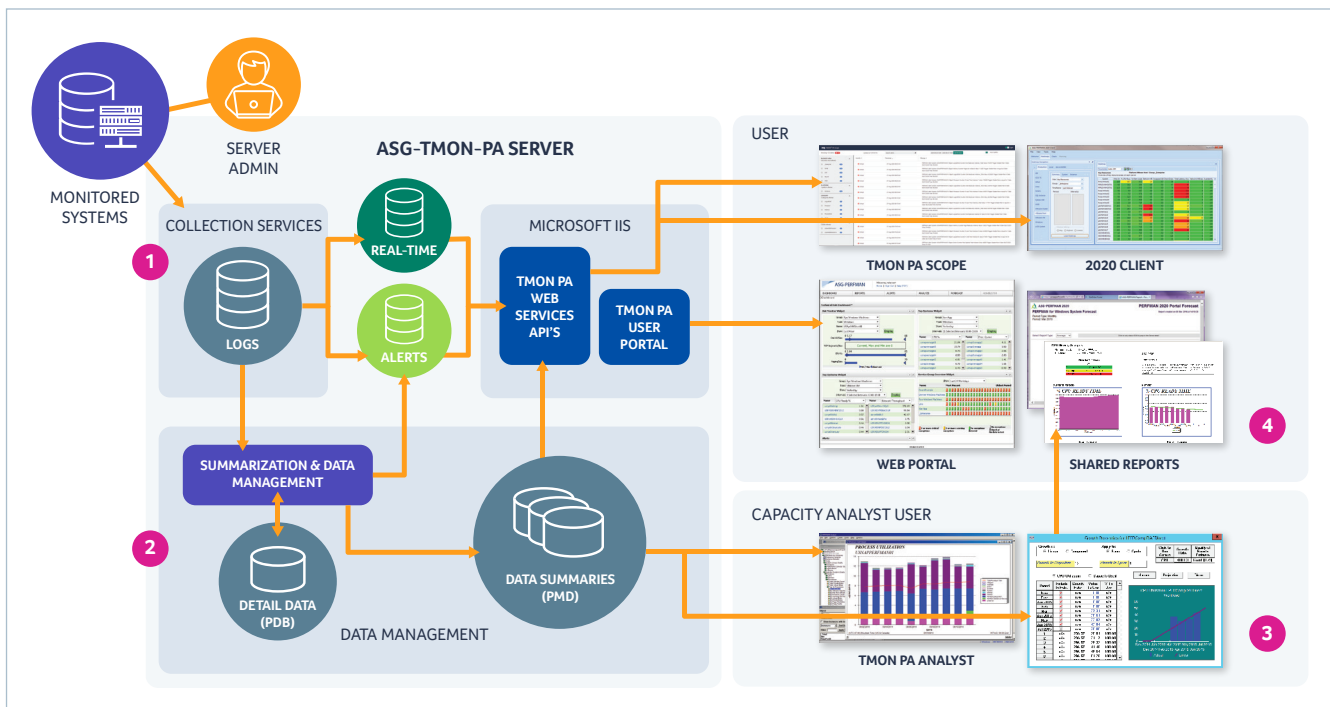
MONITORED SYSTEMS

SERVER ADMIN

ASG-TMON-PA SERVER

COLLECTION SERVICES

1

LOGS

REAL-TIME

ALERTS

MICROSOFT IIS

TMON PA WEB SERVICES API'S

TMON PA USER PORTAL

SUMMARIZATION & DATA MANAGEMENT

2

DETAIL DATA (PDB)

DATA SUMMARIES (PMD)

DATA MANAGEMENT

USER

TMON PA SCOPE

2020 CLIENT

WEB PORTAL

SHARED REPORTS

4

CAPACITY ANALYST USER

TMON PA ANALYST

3